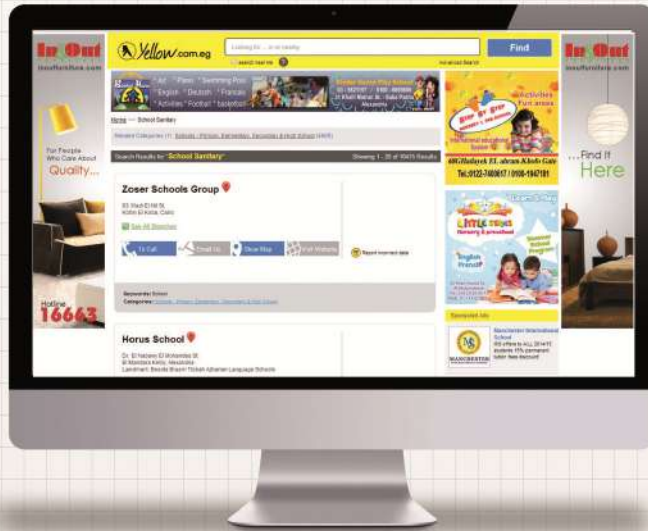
In Out
inoutfurniture.com

Yellow.com.eg

Looking for ... or nearby

Find

For People Who Care About Quality...

Hotline 16663

Home >> School Sanitary

Search Results for "School Sanitary"

Showing 1 - 20 of 10455 Results

Zoser Schools Group

See All Branches

To Call

Email Us

Show Map

Visit Website

Report incorrect data

Keywords: School

Horus School

Step by Step

Activities Fun areas

Tel:0122-7400617 / 0100-1047181

Little Stars Nursery & preschool

Summer School Program

English Friends

Sponsored Ads

Manchester International School

In Out
inoutfurniture.com

...Find It Here